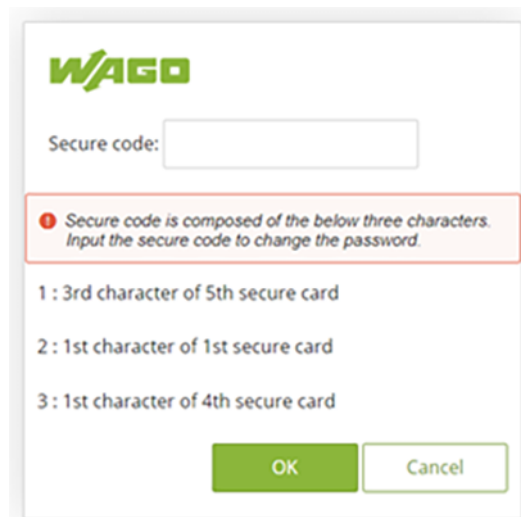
WAGO

Secure code:

Secure code is composed of the below three characters. Input the secure code to change the password.

1 : 3rd character of 5th secure card

2 : 1st character of 1st secure card

3 : 1st character of 4th secure card

OK

Cancel